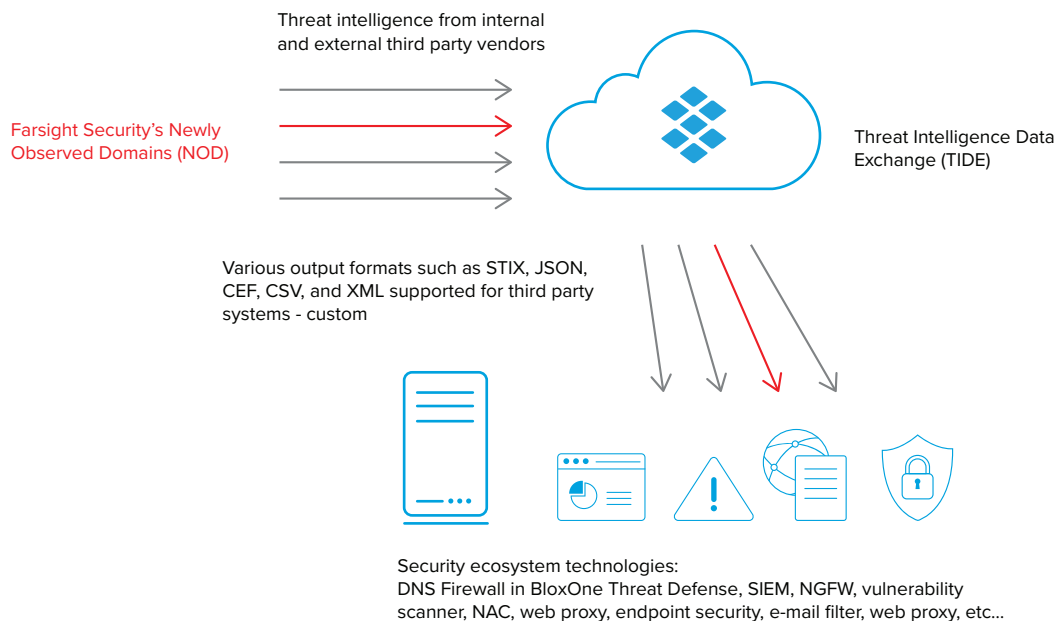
Threat intelligence from internal and external third party vendors

Farsight Security's Newly Observed Domains (NOD)

Threat Intelligence Data Exchange (TIDE)

Various output formats such as STIX, JSON, CEF, CSV, and XML supported for third party systems - custom

Security ecosystem technologies:
DNS Firewall in BloxOne Threat Defense, SIEM, NGFW, vulnerability scanner, NAC, web proxy, endpoint security, e-mail filter, web proxy, etc...